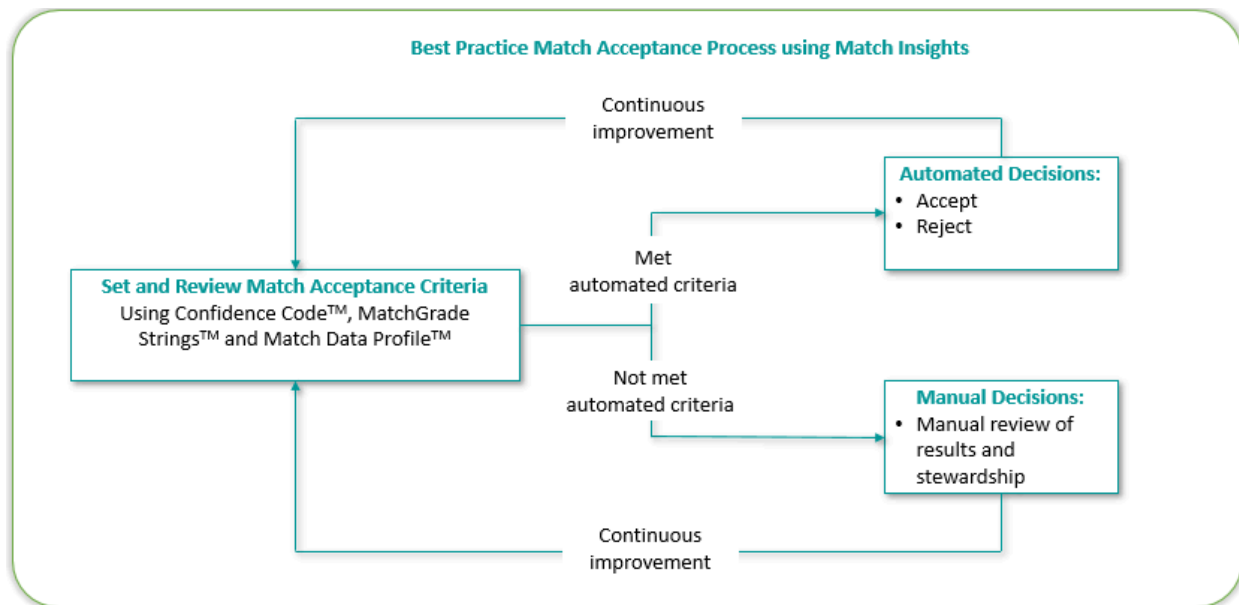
Best Practice Match Acceptance Process using Match Insights

Continuous improvement

Automated Decisions:
• Accept
• Reject

Met automated criteria

Set and Review Match Acceptance Criteria
Using Confidence Code™, MatchGrade Strings™ and Match Data Profile™

Not met automated criteria

Manual Decisions:
• Manual review of results and stewardship

Continuous improvement